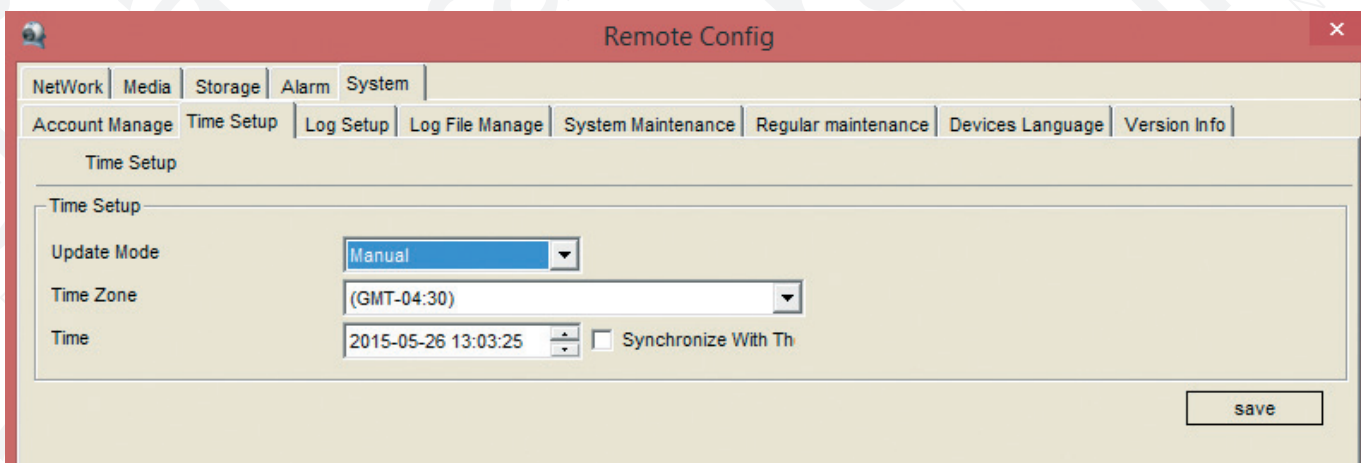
Remote Config

NetWork | Media | Storage | Alarm | System

Account Manage | Time Setup | Log Setup | Log File Manage | System Maintenance | Regular maintenance | Devices Language | Version Info

Time Setup

Time Setup

Update Mode
Manual

Time Zone
(GMT-04:30)

Time
2015-05-26 13:03:25
Synchronize With Th

save